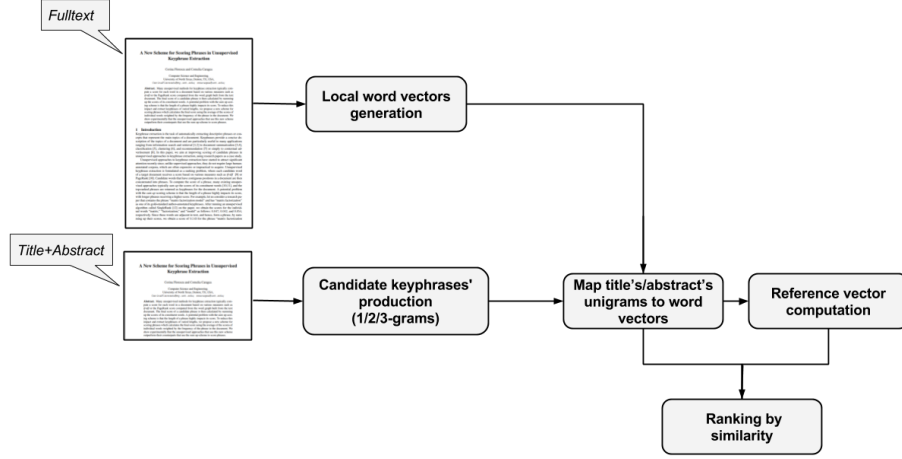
Fulltext

A New Scheme for Scoring Phrases in Unsupervised Keyphrase Extraction

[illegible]

Local word vectors generation

Title+Abstract

A New Scheme for Scoring Phrases in Unsupervised Keyphrase Extraction

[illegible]

Candidate keyphrases' production (1/2/3-grams)

Map title's/abstract's unigrams to word vectors

Reference vector computation

Ranking by similarity